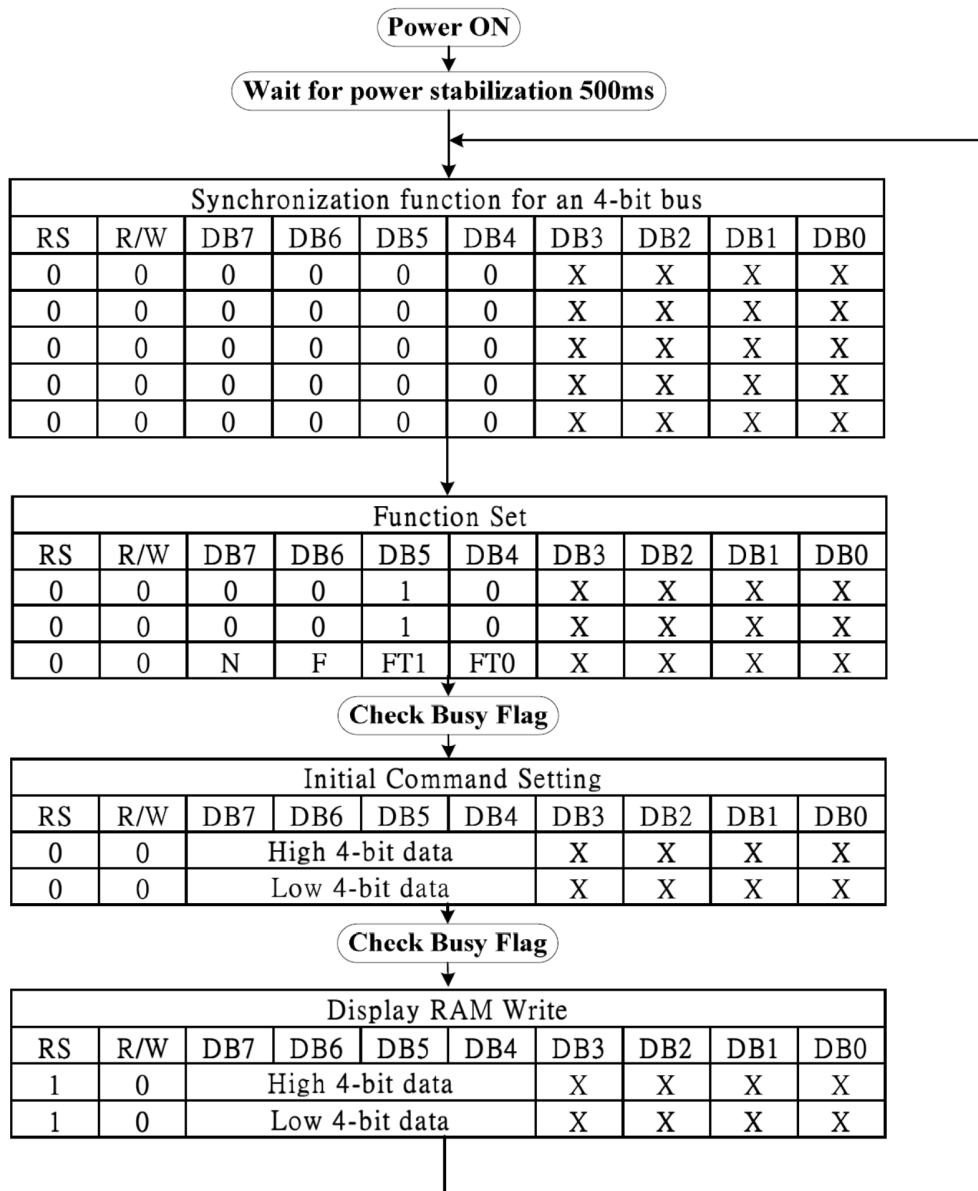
Power ON

Wait for power stabilization 500ms

| Synchronization function for an 4-bit bus | | | | | | | | | |
|---|---|---|---|---|---|---|---|---|---|
| RS | R/W | DB7 | DB6 | DB5 | DB4 | DB3 | DB2 | DB1 | DB0 |
| 0 | 0 | 0 | 0 | 0 | 0 | X | X | X | X |
| 0 | 0 | 0 | 0 | 0 | 0 | X | X | X | X |
| 0 | 0 | 0 | 0 | 0 | 0 | X | X | X | X |
| 0 | 0 | 0 | 0 | 0 | 0 | X | X | X | X |
| 0 | 0 | 0 | 0 | 0 | 0 | X | X | X | X |

| Function Set | | | | | | | | | |
|---|---|---|---|---|---|---|---|---|---|
| RS | R/W | DB7 | DB6 | DB5 | DB4 | DB3 | DB2 | DB1 | DB0 |
| 0 | 0 | 0 | 0 | 1 | 0 | X | X | X | X |
| 0 | 0 | 0 | 0 | 1 | 0 | X | X | X | X |
| 0 | 0 | N | F | FT1 | FT0 | X | X | X | X |

Check Busy Flag

| Initial Command Setting | | | | | | | | | |
|---|---|---|---|---|---|---|---|---|---|
| RS | R/W | DB7 | DB6 | DB5 | DB4 | DB3 | DB2 | DB1 | DB0 |
| 0 | 0 | High 4-bit data | | | | X | X | X | X |
| 0 | 0 | Low 4-bit data | | | | X | X | X | X |

Check Busy Flag

| Display RAM Write | | | | | | | | | |
|---|---|---|---|---|---|---|---|---|---|
| RS | R/W | DB7 | DB6 | DB5 | DB4 | DB3 | DB2 | DB1 | DB0 |
| 1 | 0 | High 4-bit data | | | | X | X | X | X |
| 1 | 0 | Low 4-bit data | | | | X | X | X | X |